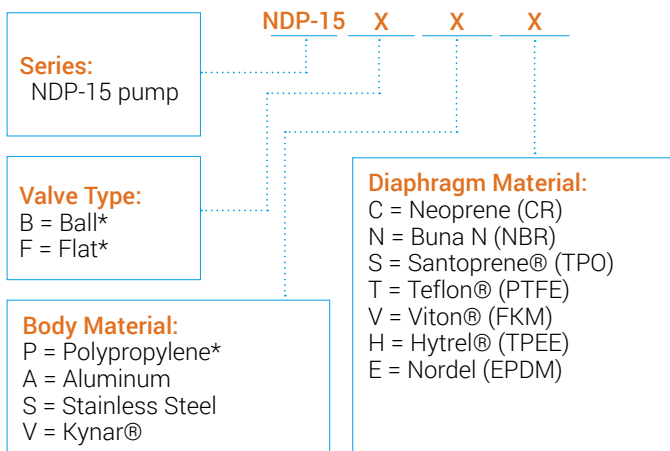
NDP-15 X X X

Series:
NDP-15 pump

Valve Type:
B = Ball*
F = Flat*

Body Material:
P = Polypropylene*
A = Aluminum
S = Stainless Steel
V = Kynar®

Diaphragm Material:
C = Neoprene (CR)
N = Buna N (NBR)
S = Santoprene® (TPO)
T = Teflon® (PTFE)
V = Viton® (FKM)
H = Hytrel® (TPEE)
E = Nordel (EPDM)